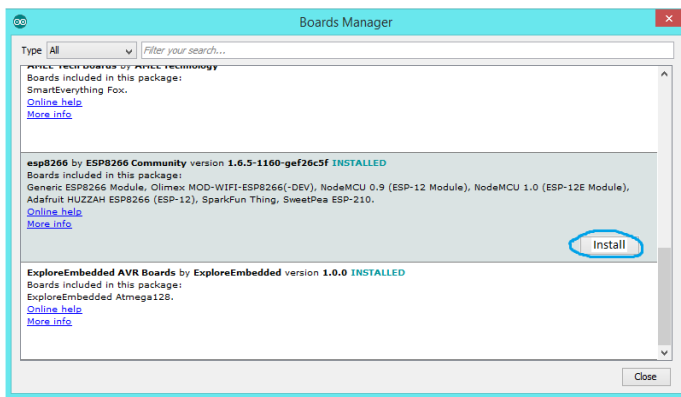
Boards Manager

Type All

Filter your search...

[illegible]
Boards included in this package:
SmartEverything Fox.
Online help
More info

esp8266 by ESP8266 Community version 1.6.5-1160-gef26c5f INSTALLED
Boards included in this package:
Generic ESP8266 Module, Olimex MOD-WIFI-ESP8266(-DEV), NodeMCU 0.9 (ESP-12 Module), NodeMCU 1.0 (ESP-12E Module), Adafruit HUZZAH ESP8266 (ESP-12), SparkFun Thing, SweetPea ESP-210.
Online help
More info

Install

ExploreEmbedded AVR Boards by ExploreEmbedded version 1.0.0 INSTALLED
Boards included in this package:
ExploreEmbedded Atmega128.
Online help
More info

Close